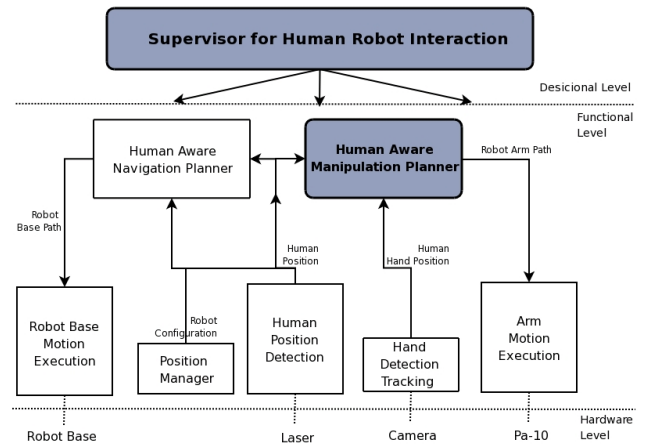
Supervisor for Human Robot Interaction

Desicional Level

Functional Level

Human Aware Navigation Planner

Human Aware Manipulation Planner

Robot Arm Path

Robot Base Path

Human Position

Human Hand Position

Robot Configuration

Robot Base Motion Execution

Position Manager

Human Position Detection

Hand Detection Tracking

Arm Motion Execution

Hardware Level

Robot Base

Laser

Camera

Pa-10